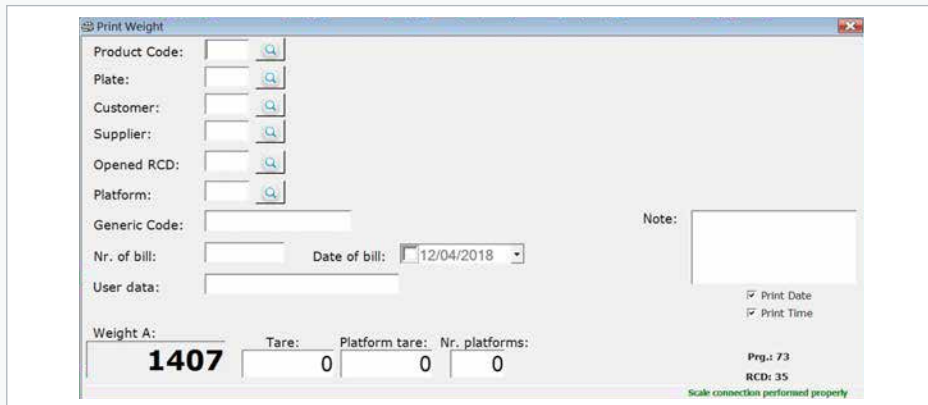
Print Weight

Product Code:

Plate:

Customer:

Supplier:

Opened RCD:

Platform:

Generic Code:

Nr. of bill:

Date of bill: 12/04/2018

User data:

Note:

Print Date

Print Time

Weight A:

1407

Tare:

0

Platform tare:

0

Nr. platforms:

0

Prg.: 73

RCD: 35

Scale connection performed properly